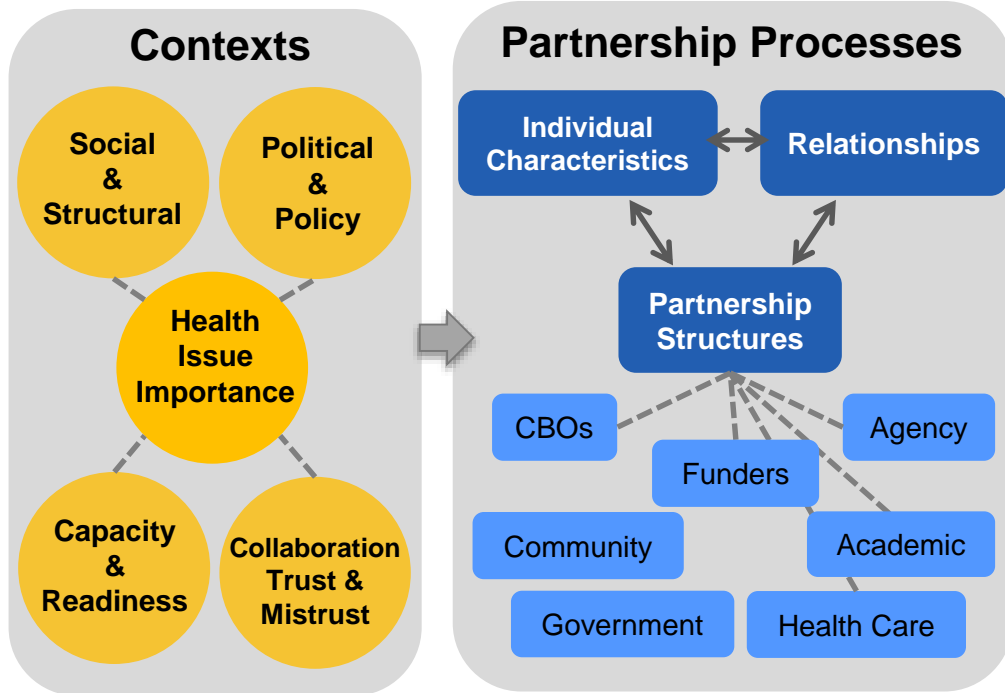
Contexts

Social & Structural

Political & Policy

Health Issue Importance

Capacity & Readiness

Collaboration Trust & Mistrust

Partnership Processes

Individual Characteristics

Relationships

Partnership Structures

CBOs

Agency

Funders

Community

Academic

Government

Health Care